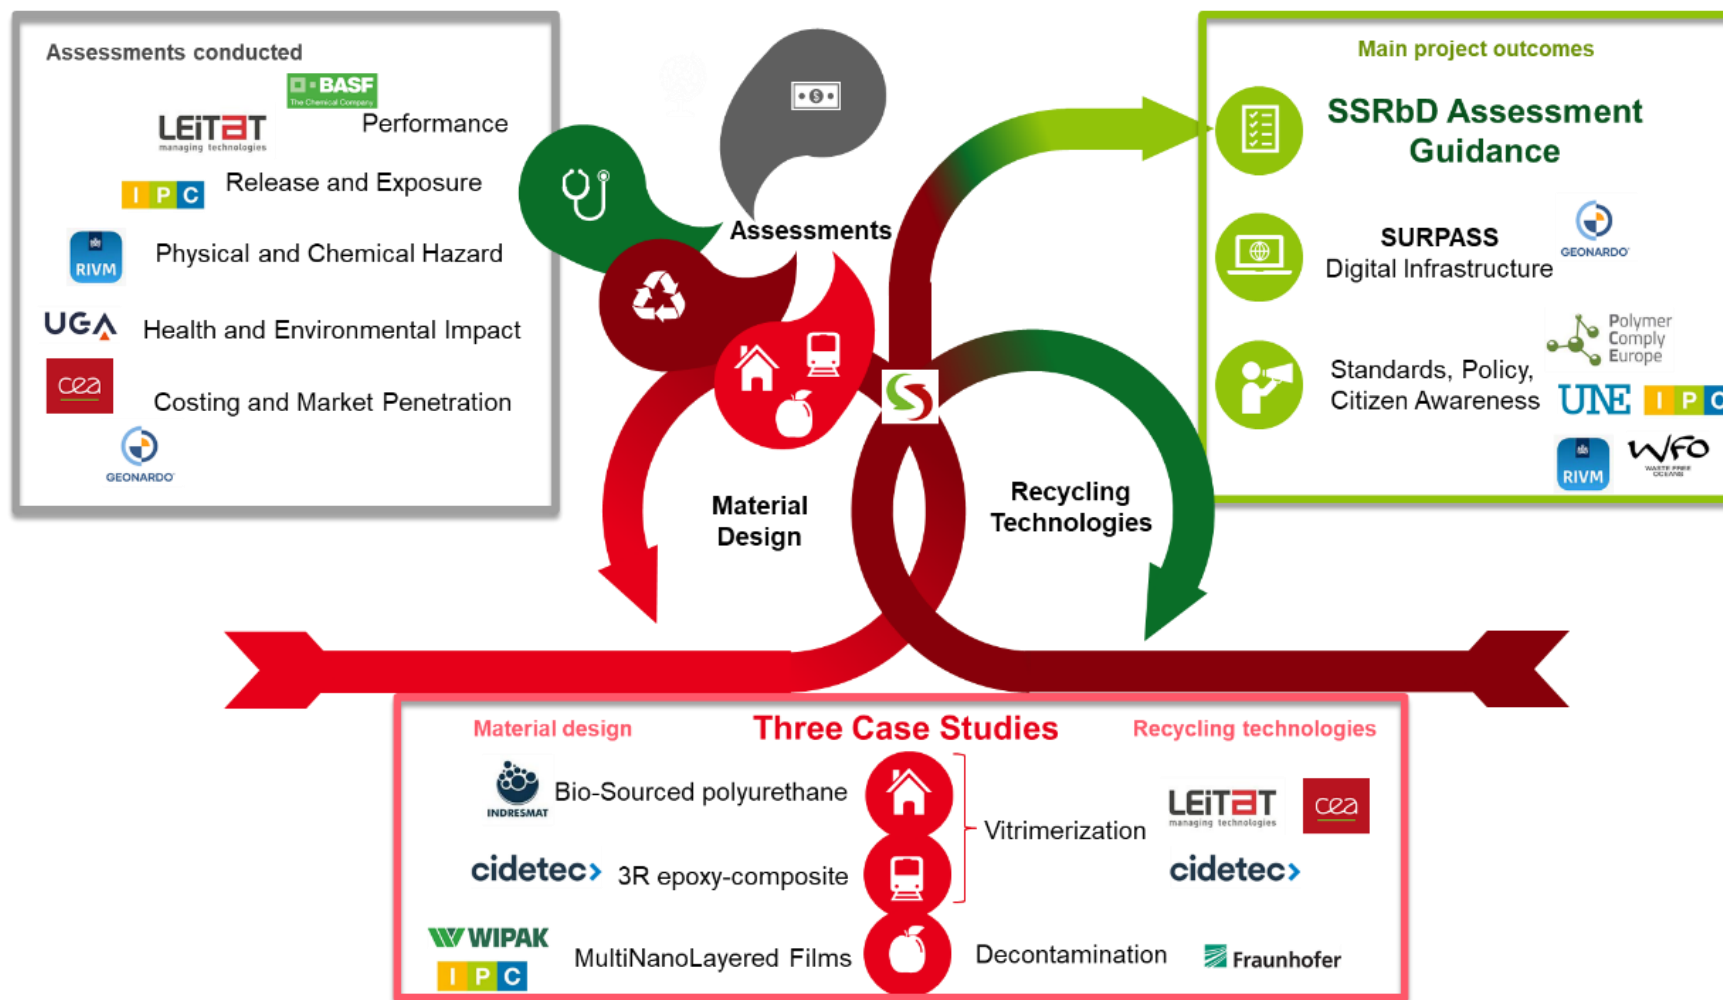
Assessments conducted

BASF The Chemical Company

LEITAT managing technologies

Performance

I P C

Release and Exposure

RIVM

Physical and Chemical Hazard

UGA

Health and Environmental Impact

cea

Costing and Market Penetration

GEONARDO

Assessments

Material Design

Recycling Technologies

Main project outcomes

SSRbD Assessment Guidance

SURPASS Digital Infrastructure

GEONARDO

Standards, Policy, Citizen Awareness

Polymer Comply Europe

UNE

I P C

RIVM

WFO

Material design

Three Case Studies

Recycling technologies

INDRESMAT

Bio-Sourced polyurethane

cidetec

3R epoxy-composite

Vitrimerization

LEITAT managing technologies

cea

cidetec

WIPAK

I P C

MultiNanoLayered Films

Decontamination

Fraunhofer